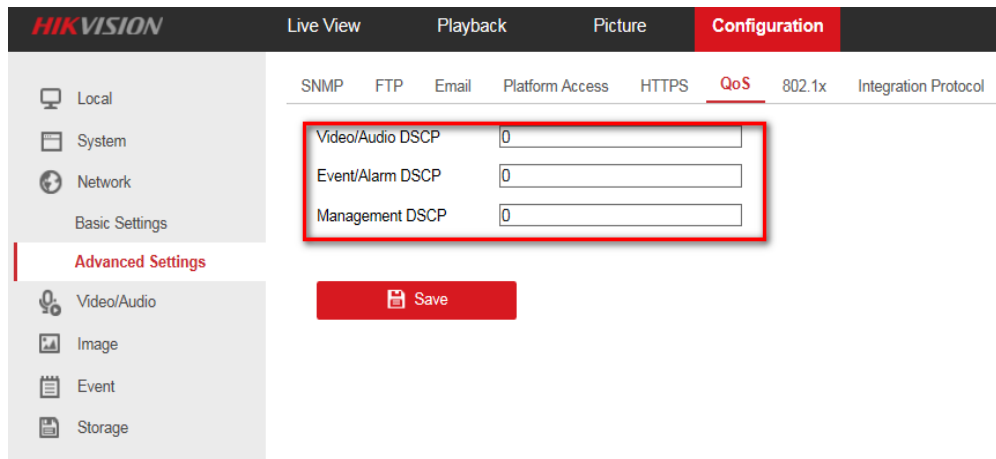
HIKVISION
Live View
Playback
Picture
Configuration

Local
System
Network
Basic Settings
Advanced Settings
Video/Audio
Image
Event
Storage

SNMP FTP Email Platform Access HTTPS QoS 802.1x Integration Protocol

Video/Audio DSCP 0
Event/Alarm DSCP 0
Management DSCP 0

Save